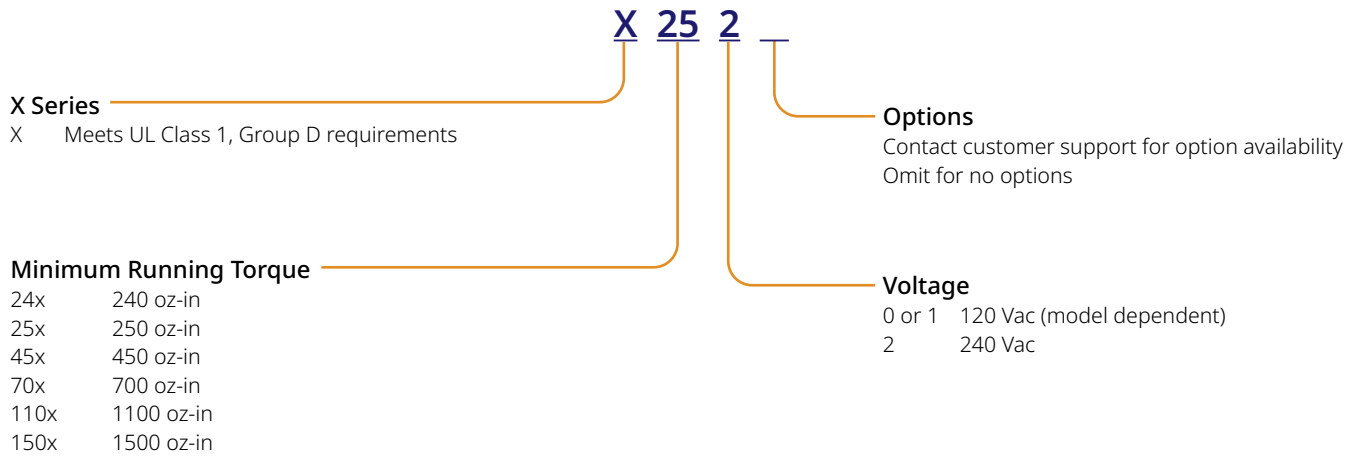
X 25 2 _

X Series
X Meets UL Class 1, Group D requirements

Options
Contact customer support for option availability
Omit for no options

Minimum Running Torque

| | |
|---|---|
| 24x | 240 oz-in |
| 25x | 250 oz-in |
| 45x | 450 oz-in |
| 70x | 700 oz-in |
| 110x | 1100 oz-in |
| 150x | 1500 oz-in |

Voltage

| | |
|---|---|
| 0 or 1 | 120 Vac (model dependent) |
| 2 | 240 Vac |